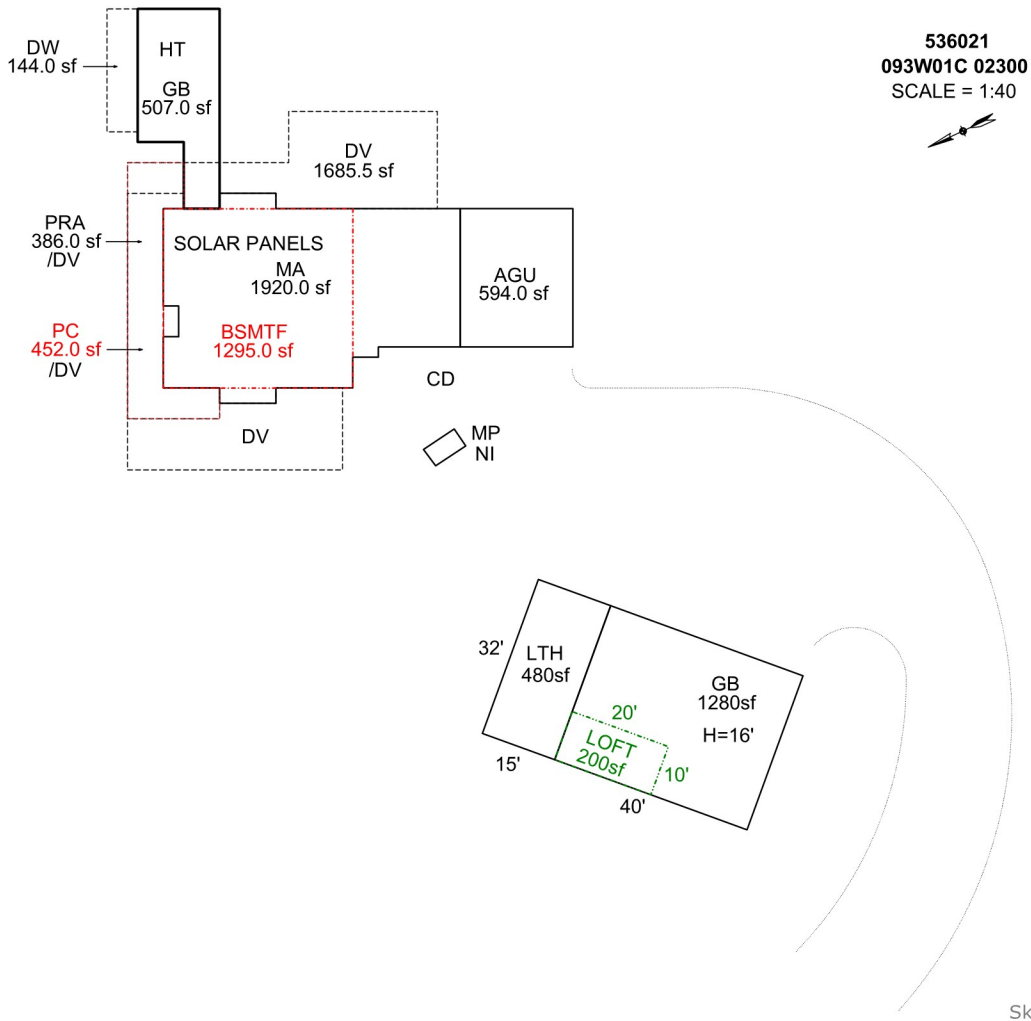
536021
093W01C 02300
SCALE = 1:40

DW
144.0 sf

HT

GB
507.0 sf

DV
1685.5 sf

PRA
386.0 sf
/DV

SOLAR PANELS

MA
1920.0 sf

AGU
594.0 sf

PC
452.0 sf
/DV

BSMTF
1295.0 sf

CD

DV

MP
NI

32'

LTH
480sf

GB
1280sf

H=16'

20'

LOFT
200sf

10'

15'

40'

Sk